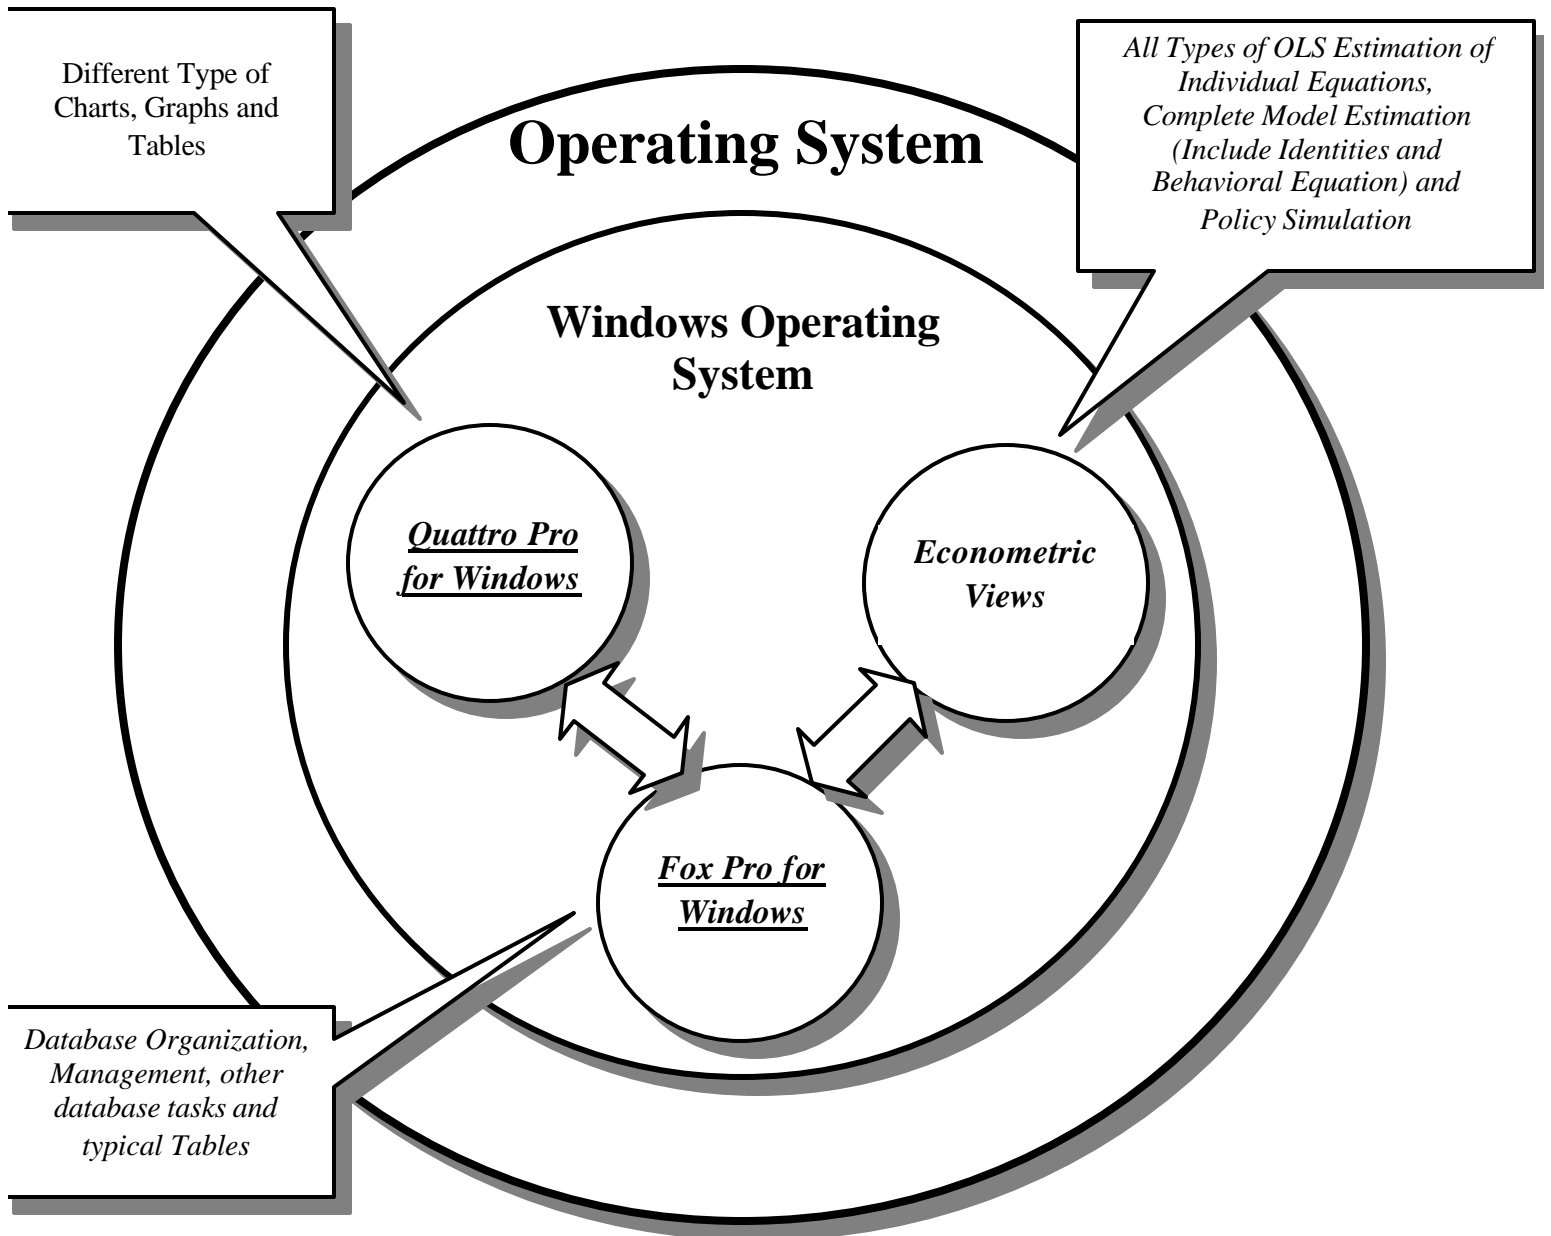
Different Type of Charts, Graphs and Tables

Operating System

All Types of OLS Estimation of Individual Equations, Complete Model Estimation (Include Identities and Behavioral Equation) and Policy Simulation

Windows Operating System

Quattro Pro for Windows

Econometric Views

Fox Pro for Windows

Database Organization, Management, other database tasks and typical Tables